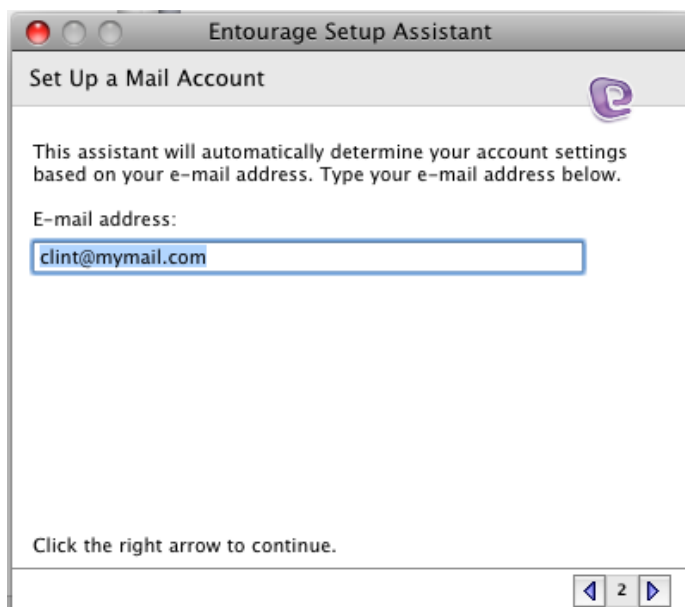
Entourage Setup Assistant

Set Up a Mail Account

This assistant will automatically determine your account settings based on your e-mail address. Type your e-mail address below.

E-mail address:

clint@mymail.com

Click the right arrow to continue.

2